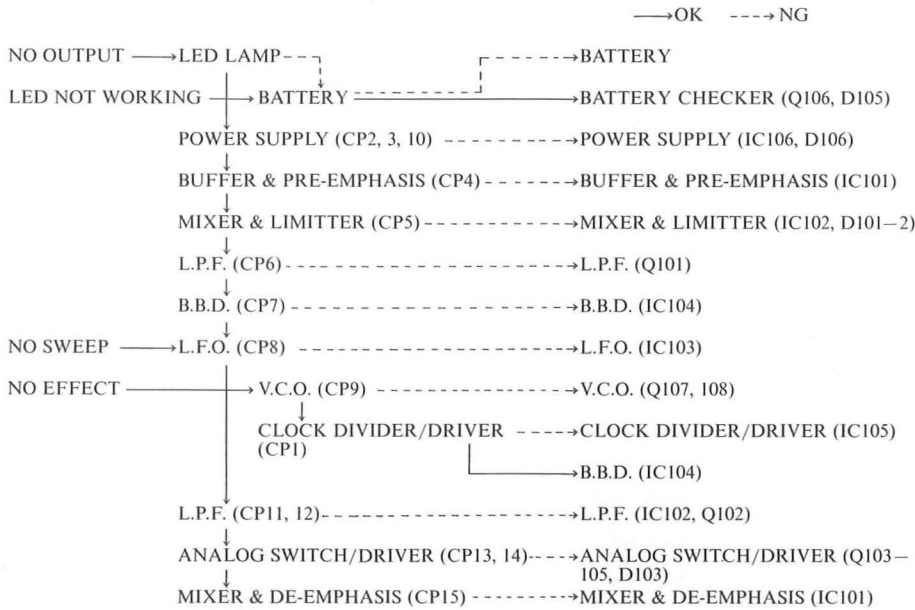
⟶OK ---→NG

NO OUTPUT ⟶LED LAMP

LED NOT WORKING ⟶BATTERY ⟶BATTERY CHECKER (Q106, D105)

---→BATTERY

POWER SUPPLY (CP2, 3, 10) ---→POWER SUPPLY (IC106, D106)

BUFFER & PRE-EMPHASIS (CP4) ---→BUFFER & PRE-EMPHASIS (IC101)

MIXER & LIMITTER (CP5) ---→MIXER & LIMITTER (IC102, D101–2)

L.P.F. (CP6) ---→L.P.F. (Q101)

B.B.D. (CP7) ---→B.B.D. (IC104)

NO SWEEP ⟶L.F.O. (CP8) ---→L.F.O. (IC103)

NO EFFECT ⟶V.C.O. (CP9) ---→V.C.O. (Q107, 108)

CLOCK DIVIDER/DRIVER (CP1) ---→CLOCK DIVIDER/DRIVER (IC105)

⟶B.B.D. (IC104)

L.P.F. (CP11, 12) ---→L.P.F. (IC102, Q102)

ANALOG SWITCH/DRIVER (CP13, 14) ---→ANALOG SWITCH/DRIVER (Q103–105, D103)

MIXER & DE-EMPHASIS (CP15) ---→MIXER & DE-EMPHASIS (IC101)